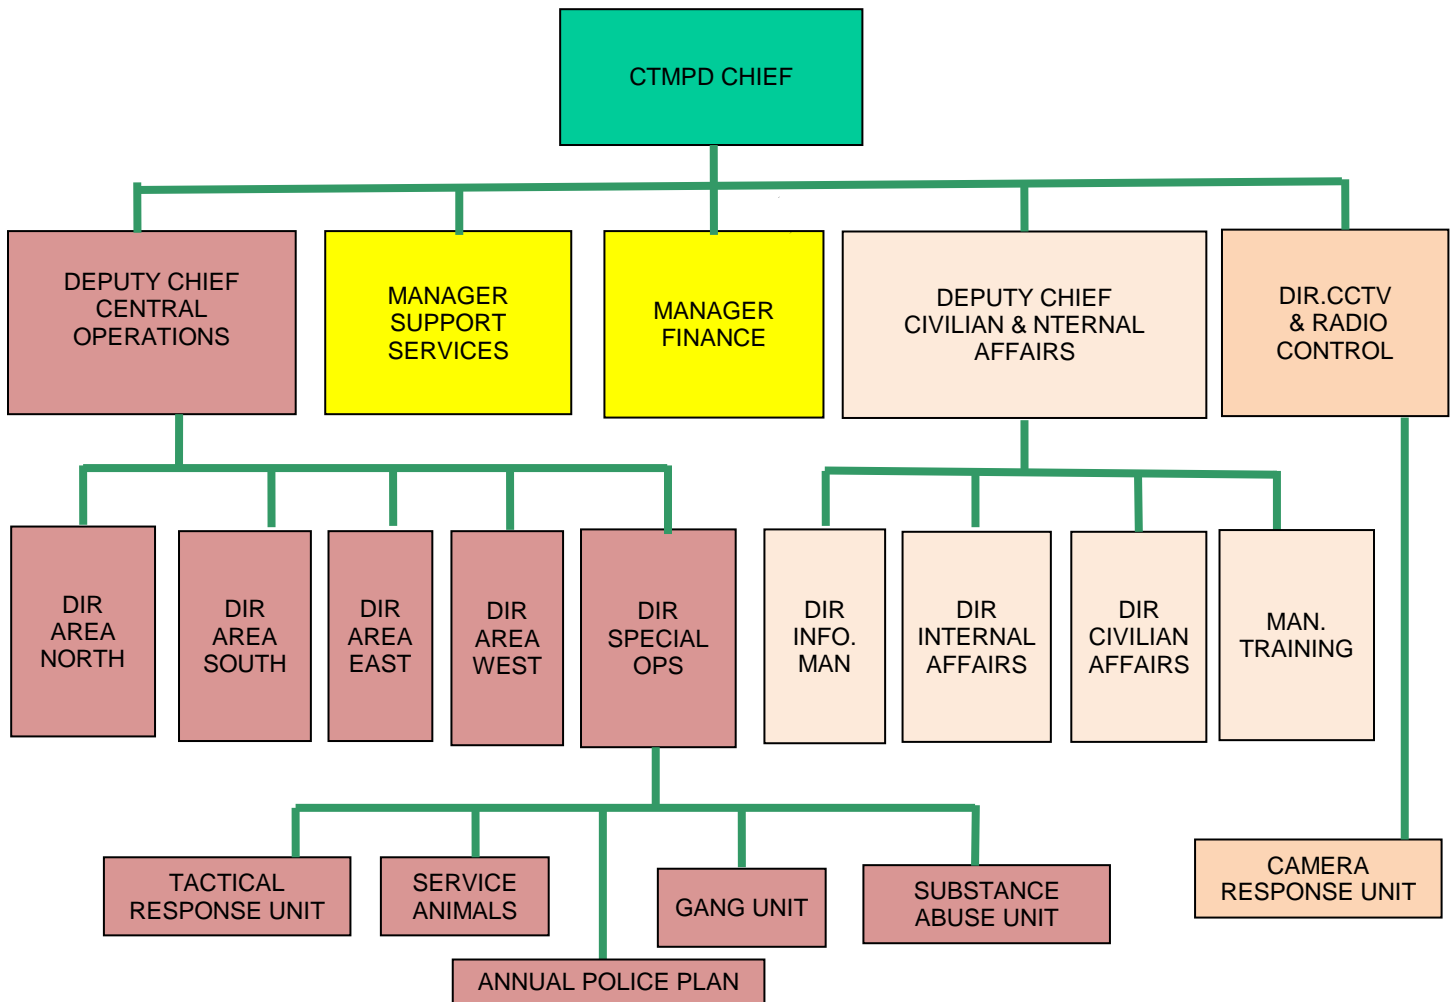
CTMPD CHIEF

DEPUTY CHIEF CENTRAL OPERATIONS

MANAGER SUPPORT SERVICES

MANAGER FINANCE

DEPUTY CHIEF CIVILIAN & NTERNAL AFFAIRS

DIR.CCTV & RADIO CONTROL

DIR AREA NORTH

DIR AREA SOUTH

DIR AREA EAST

DIR AREA WEST

DIR SPECIAL OPS

DIR INFO. MAN

DIR INTERNAL AFFAIRS

DIR CIVILIAN AFFAIRS

MAN. TRAINING

TACTICAL RESPONSE UNIT

SERVICE ANIMALS

GANG UNIT

SUBSTANCE ABUSE UNIT

CAMERA RESPONSE UNIT

ANNUAL POLICE PLAN